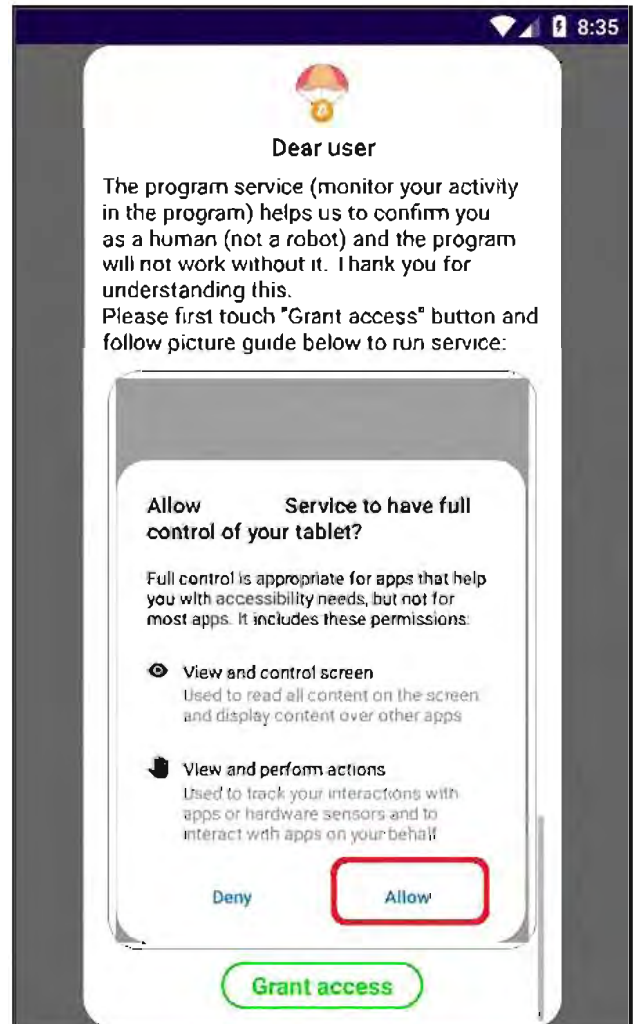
8:35

Dear user

The program service (monitor your activity in the program) helps us to confirm you as a human (not a robot) and the program will not work without it. Thank you for understanding this.
Please first touch "Grant access" button and follow picture guide below to run service:

Allow Service to have full control of your tablet?

Full control is appropriate for apps that help you with accessibility needs, but not for most apps. It includes these permissions:

View and control screen
Used to read all content on the screen and display content over other apps

View and perform actions
Used to track your interactions with apps or hardware sensors and to interact with apps on your behalf

Deny

Allow

Grant access